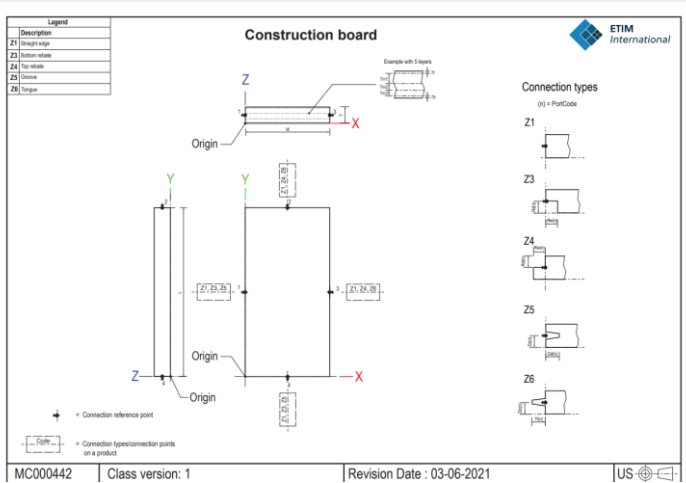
| Legend | |
|---|---|
| | Description |
| Z1 | Straight edge |
| Z3 | Bottom rebate |
| Z4 | Top rebate |
| Z5 | Groove |
| Z6 | Tongue |

Construction board

ETIM International

Example with 5 layers

Z

X

Origin

Connection types

(n) = PortCode

Z1

Z3

Z4

Z5

Z6

Y

Y

Z1, Z4, Z6

Z1, Z3, Z5

Z1, Z4, Z6

Z1, Z3, Z5

Origin

Z

X

Origin

Connection reference point

Code

Connection types/connection points on a product

MC000442

Class version: 1

Revision Date : 03-06-2021

US